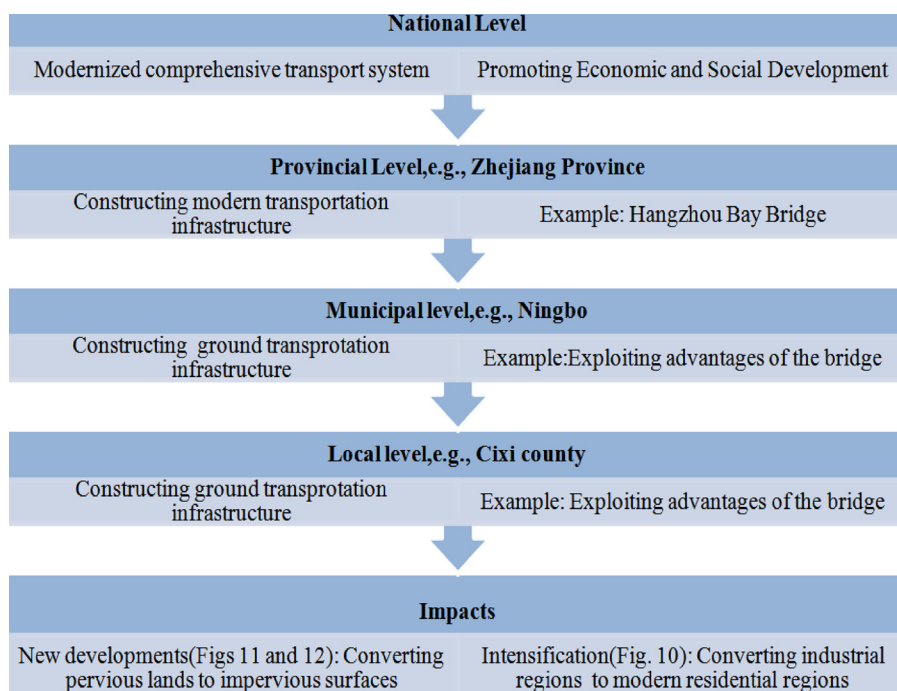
National Level

Modernized comprehensive transport system

Promoting Economic and Social Development

Provincial Level,e.g., Zhejiang Province

Constructing modern transportation infrastructure

Example: Hangzhou Bay Bridge

Municipal level,e.g., Ningbo

Constructing ground transprotation infrastructure

Example:Exploiting advantages of the bridge

Local level,e.g., Cixi county

Constructing ground transprotation infrastructure

Example: Exploiting advantages of the bridge

Impacts

New developments(Figs 11 and 12): Converting pervious lands to impervious surfaces

Intensification(Fig. 10): Converting industrial regions to modern residential regions